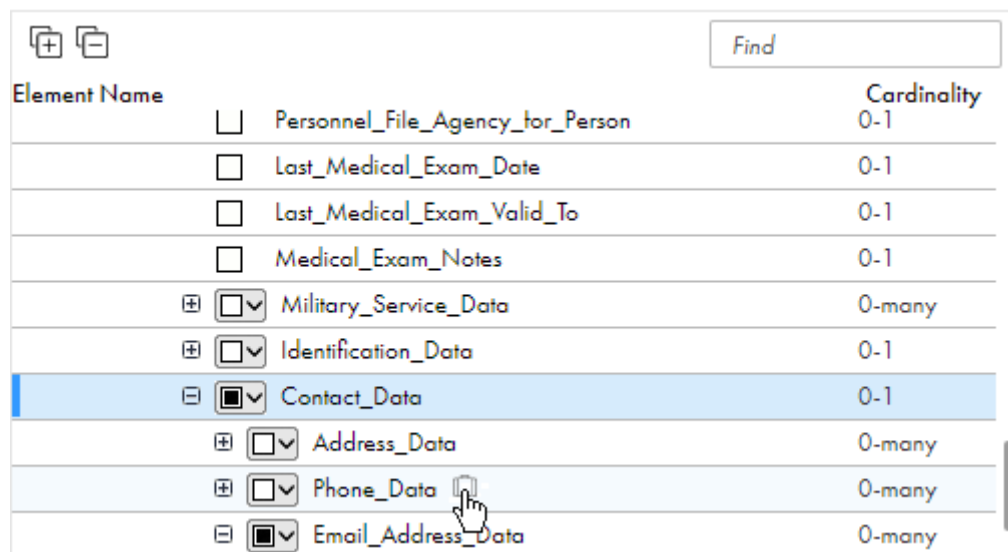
Find

| Element Name | Cardinality |
|---|---|
| Personnel_File_Agency_for_Person | 0-1 |
| Last_Medical_Exam_Date | 0-1 |
| Last_Medical_Exam_Valid_To | 0-1 |
| Medical_Exam_Notes | 0-1 |
| Military_Service_Data | 0-many |
| Identification_Data | 0-1 |
| Contact_Data | 0-1 |
| Address_Data | 0-many |
| Phone_Data | 0-many |
| Email_Address_Data | 0-many |